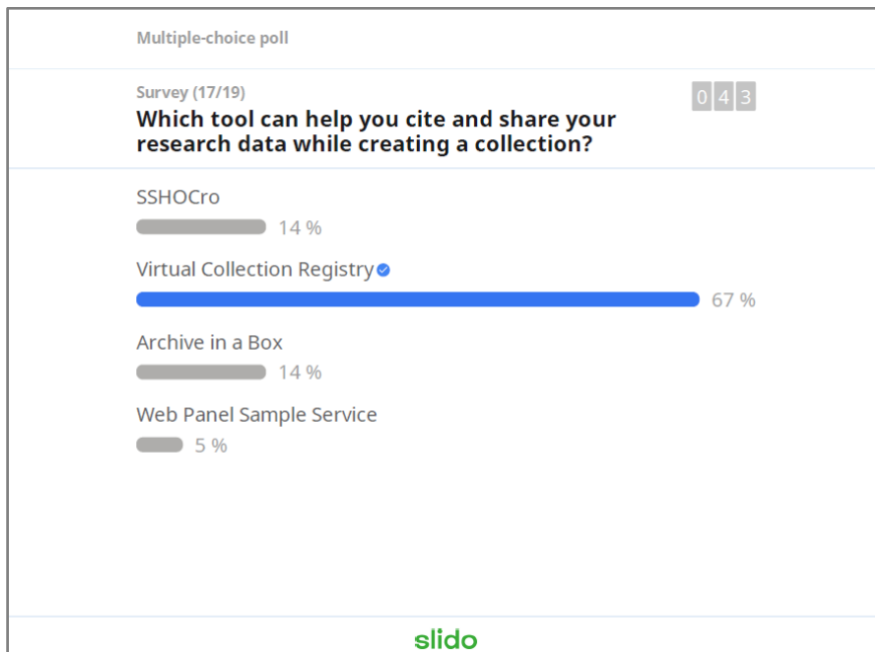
Multiple-choice poll

Survey (17/19)

Which tool can help you cite and share your research data while creating a collection?

0 4 3

SSHOCro

14 %

Virtual Collection Registry

67 %

Archive in a Box

14 %

Web Panel Sample Service

5 %

slido